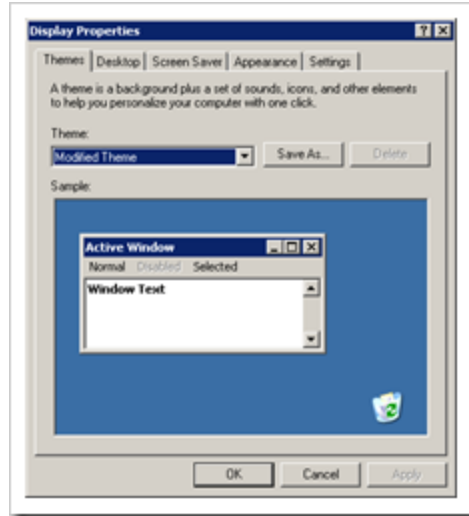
Display Properties

Themes | Desktop | Screen Saver | Appearance | Settings

A theme is a background plus a set of sounds, icons, and other elements to help you personalize your computer with one click.

Theme:

Modified Theme

Save As...

Delete

Sample:

Active Window

Normal Disabled Selected

Window Text

OK

Cancel

Apply